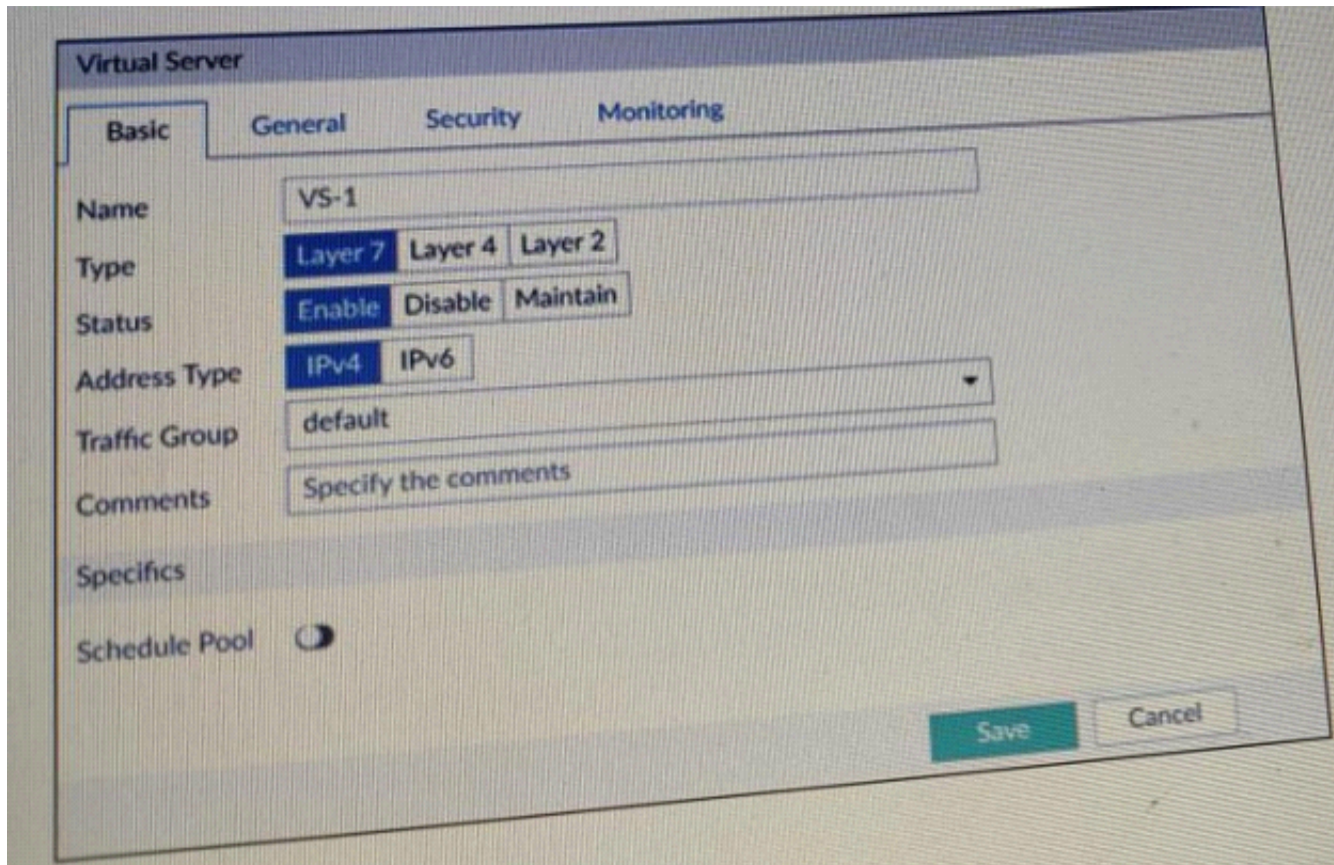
Virtual Server

Basic
General
Security
Monitoring

Name
VS-1

Type
Layer 7
Layer 4
Layer 2

Status
Enable
Disable
Maintain

Address Type
IPv4
IPv6

Traffic Group
default

Comments
Specify the comments

Specifics

Schedule Pool

Save
Cancel